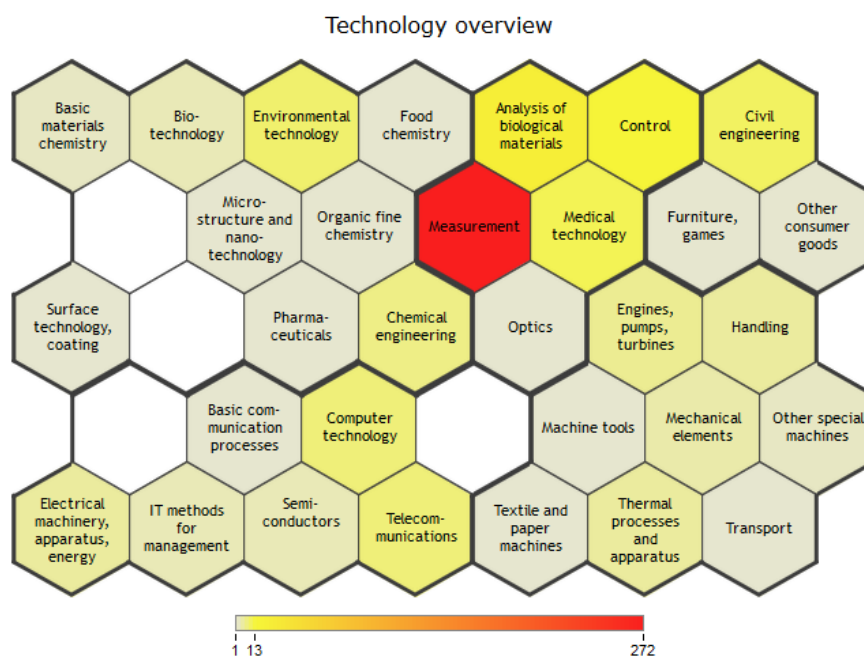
Technology overview

Basic materials chemistry

Bio-technology

Environmental technology

Food chemistry

Analysis of biological materials

Control

Civil engineering

Micro-structure and nano-technology

Organic fine chemistry

Measurement

Medical technology

Furniture, games

Other consumer goods

Surface technology, coating

Pharma-ceuticals

Chemical engineering

Optics

Engines, pumps, turbines

Handling

Basic com-munication processes

Computer technology

Machine tools

Mechanical elements

Other special machines

Electrical machinery, apparatus, energy

IT methods for management

Semi-conductors

Telecom-munications

Textile and paper machines

Thermal processes and apparatus

Transport

1 13 272